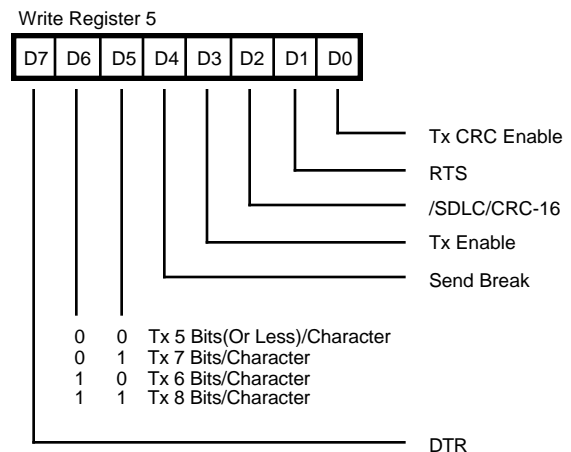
Write Register 5

| D7 | D6 | D5 | D4 | D3 | D2 | D1 | D0 |
|---|---|---|---|---|---|---|---|

Tx CRC Enable

RTS

/SDLC/CRC-16

Tx Enable

Send Break

0 0 Tx 5 Bits(Or Less)/Character
0 1 Tx 7 Bits/Character
1 0 Tx 6 Bits/Character
1 1 Tx 8 Bits/Character

DTR